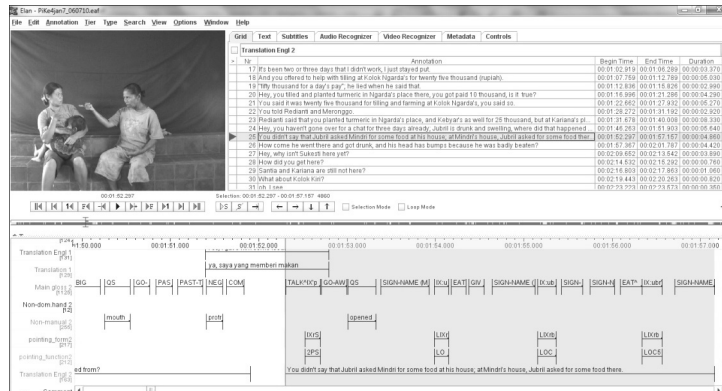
Elan - PiKe4jan7_060710.eaf

File Edit Annotation Tier Type Search View Options Window Help

Grid Text Subtitles Audio Recognizer Video Recognizer Metadata Controls

Translation Engl 2

| Nr | Annotation | Begin Time | End Time | Duration |
|---|---|---|---|---|
| 17 | It's been two or three days that I didn't work, I just stayed put. | 00:01:02.919 | 00:01:06.289 | 00:00:03.370 |
| 18 | And you offered to help with tilling at Kolok Ngarda's for twenty five thousand (rupiah). | 00:01:07.759 | 00:01:12.789 | 00:00:05.030 |
| 19 | "fifty thousand for a day's pay", he lied when he said that. | 00:01:12.836 | 00:01:15.826 | 00:00:02.990 |
| 20 | Hey, you tilled and planted turmeric in Ngarda's place there, you got paid 10 thousand, is it true? | 00:01:16.996 | 00:01:21.286 | 00:00:04.290 |
| 21 | You said it was twenty five thousand for tilling and farming at Kolok Ngarda's, you said so. | 00:01:22.662 | 00:01:27.932 | 00:00:05.270 |
| 22 | You told Rediarti and Merongo. | 00:01:28.272 | 00:01:31.192 | 00:00:02.920 |
| 23 | Rediarti said that you planted turmeric in Ngarda's place, and Kebyar's as well for 25 thousand, but at Kariana's pl... | 00:01:31.678 | 00:01:40.008 | 00:00:08.330 |
| 24 | Hey, you haven't gone over for a chat for three days already, Jubril is drunk and swelling, where did that happened ... | 00:01:46.263 | 00:01:51.903 | 00:00:05.640 |
| 25 | You didn't say that Jubril asked Mindri for some food at his house, at Mindri's house, Jubril asked for some food ther... | 00:01:52.297 | 00:01:57.157 | 00:00:04.860 |
| 26 | How come he went there and got drunk, and his head has bumps because he was badly beaten? | 00:01:57.367 | 00:02:01.787 | 00:00:04.420 |
| 27 | Hey, why isn't Subrati here yet? | 00:02:09.652 | 00:02:13.542 | 00:00:03.890 |
| 28 | How did you get here? | 00:02:14.532 | 00:02:15.292 | 00:00:00.760 |
| 29 | Santia and Kariana are still not here? | 00:02:16.803 | 00:02:17.863 | 00:00:01.060 |
| 30 | What about Kolok Kiri? | 00:02:19.443 | 00:02:20.263 | 00:00:00.820 |
| 31 | oh, I see | 00:02:23.223 | 00:02:23.573 | 00:00:00.350 |

00:01:52.297
Selection: 00:01:52.297 - 00:01:57.157 4860
Selection Mode Loop Mode

00:01:50.000 00:01:51.000 00:01:52.000 00:01:53.000 00:01:54.000 00:01:55.000 00:01:56.000 00:01:57.000

Translation Engl 1
Translation 1
ya, saya yang memberi makan
Main gloss 2
BIG QS GO- PAS PAST-T NEG COM TALK^IX'p GO-AW QS SIGN-NAME (M IX:u EAT GIV SIGN-NAME IX:ub SIGN- SIGN-N EAT^ IX:ubr SIGN-NAME
Non-dom.hand 2
Non-manual 2
mouth protr opened
pointing_form2
IXrS LIXr LIXrb LIXrb
pointing_function2
2PS LO LOC LOCE
Translation Engl 2
ed from? You didn't say that Jubril asked Mindri for some food at his house, at Mindri's house, Jubril asked for some food there.